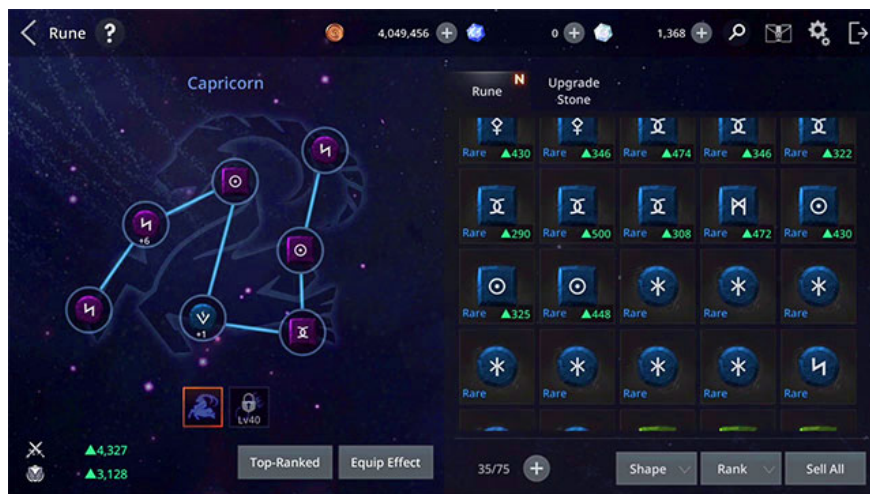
Rune ?

4,049,456 + 0 + 1,368 +

Capricorn

+6

+1

Lv40

▲4,327
▲3,128

Top-Ranked
Equip Effect

Rune N
Upgrade Stone

Rare ▲430 Rare ▲346 Rare ▲474 Rare ▲346 Rare ▲322
Rare ▲290 Rare ▲500 Rare ▲308 Rare ▲472 Rare ▲430
Rare ▲325 Rare ▲448 Rare Rare Rare
Rare Rare Rare Rare Rare

35/75 +
Shape
Rank
Sell All